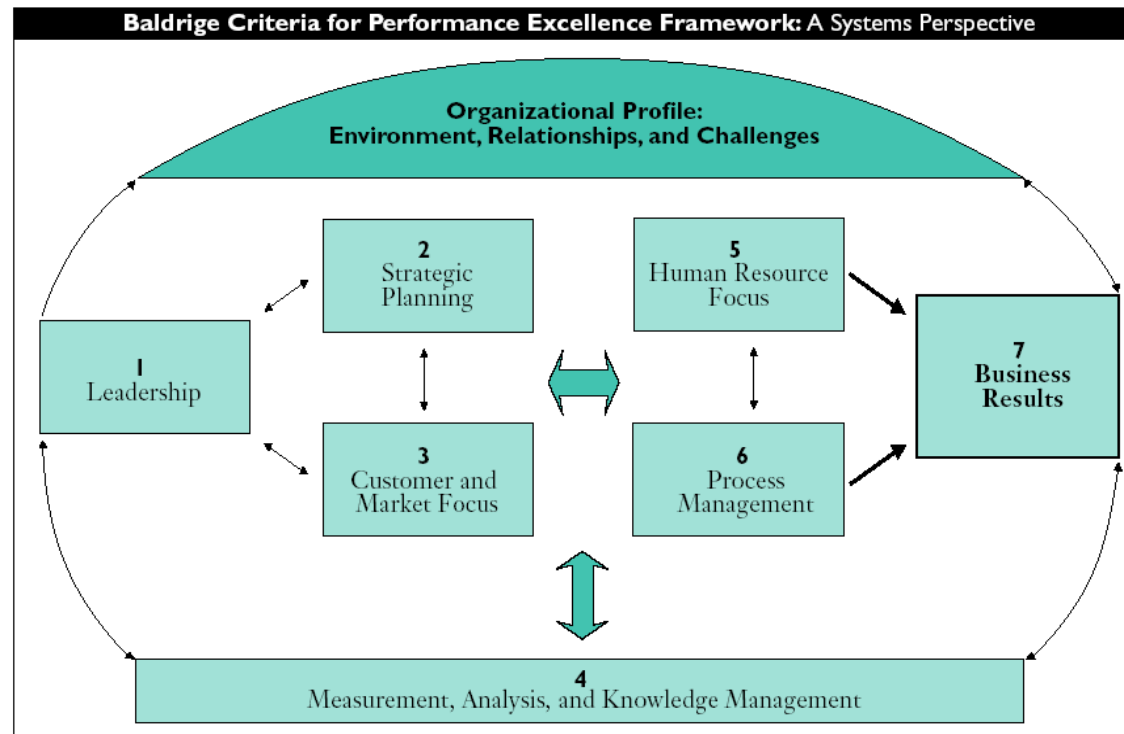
Baldrige Criteria for Performance Excellence Framework: A Systems Perspective

Organizational Profile:
Environment, Relationships, and Challenges

1
Leadership

2
Strategic Planning

3
Customer and Market Focus

5
Human Resource Focus

6
Process Management

7
Business Results

4
Measurement, Analysis, and Knowledge Management